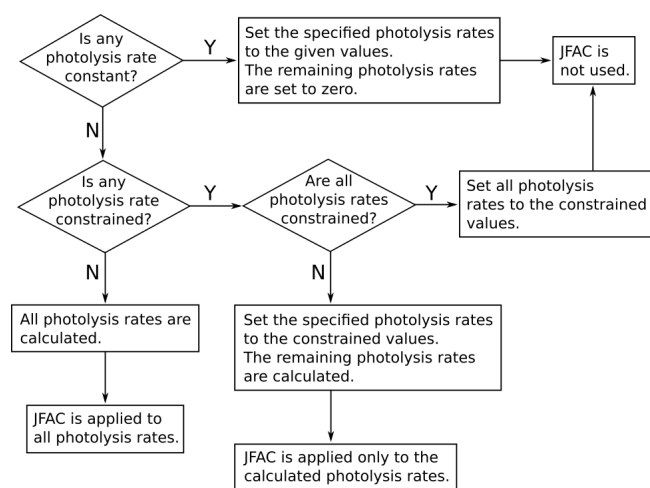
Is any photolysis rate constant?

Y

Set the specified photolysis rates to the given values.
The remaining photolysis rates are set to zero.

JFAC is not used.

N

Is any photolysis rate constrained?

Y

Are all photolysis rates constrained?

Y

Set all photolysis rates to the constrained values.

N

All photolysis rates are calculated.

N

Set the specified photolysis rates to the constrained values.
The remaining photolysis rates are calculated.

JFAC is applied to all photolysis rates.

JFAC is applied only to the calculated photolysis rates.